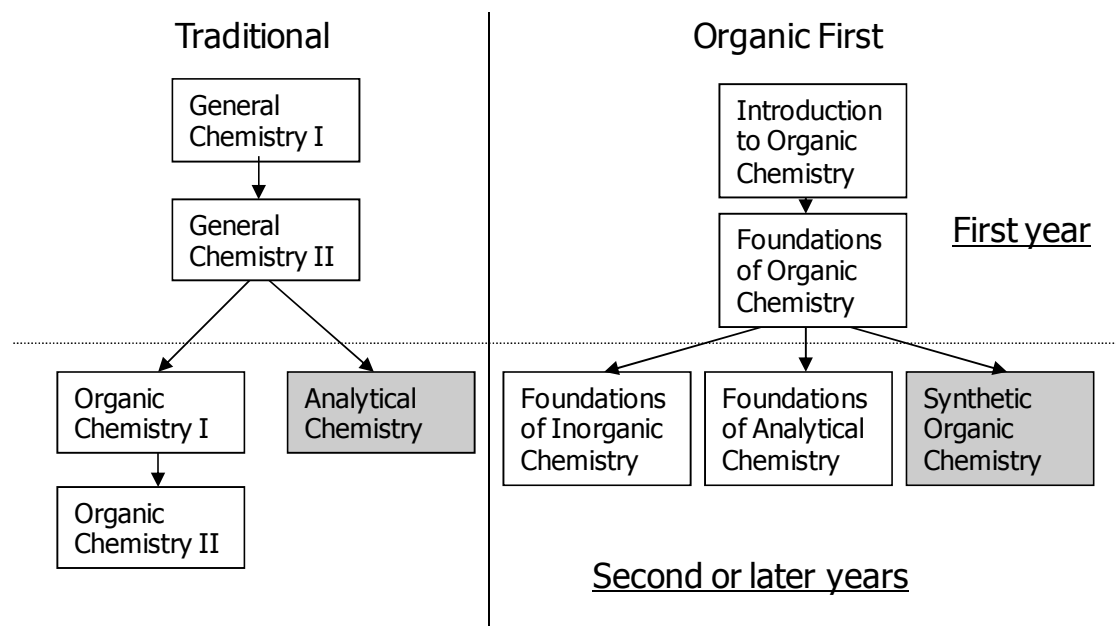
Traditional

General Chemistry I

General Chemistry II

Organic Chemistry I

Analytical Chemistry

Organic Chemistry II

Organic First

Introduction to Organic Chemistry

Foundations of Organic Chemistry

First year

Foundations of Inorganic Chemistry

Foundations of Analytical Chemistry

Synthetic Organic Chemistry

Second or later years